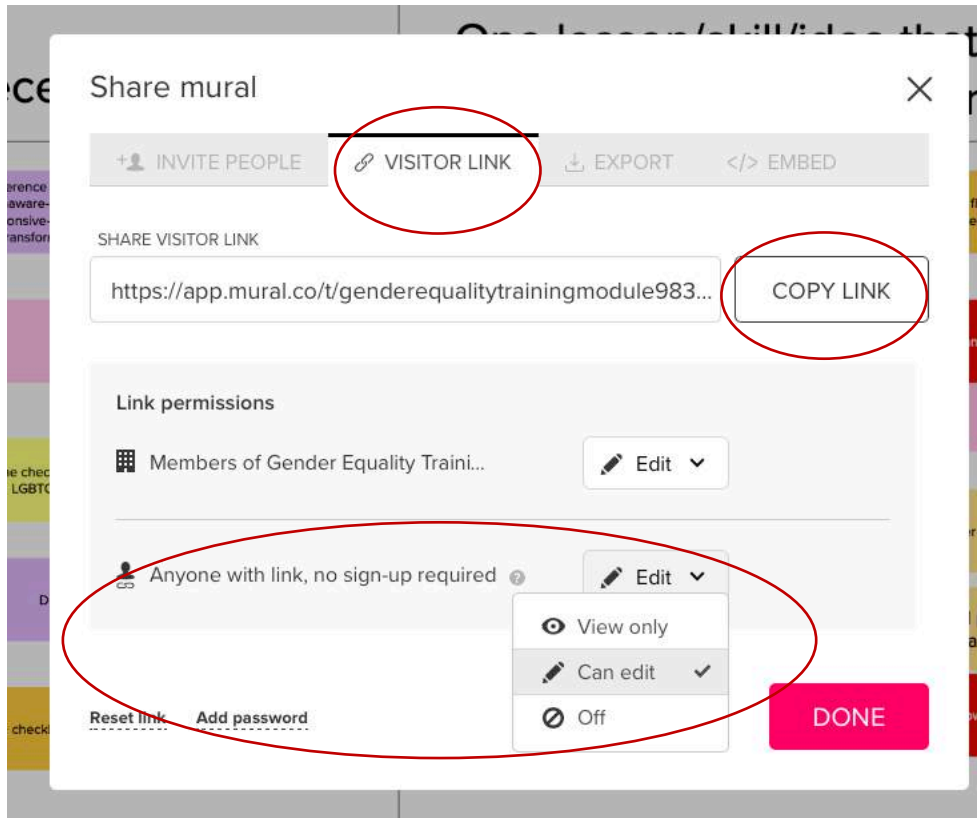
Share mural

INVITE PEOPLE VISITOR LINK EXPORT </> EMBED

SHARE VISITOR LINK

https://app.mural.co/t/genderequalitytrainingmodule983...

COPY LINK

Link permissions

Members of Gender Equality Traini...

Edit

Anyone with link, no sign-up required

Edit

View only

Can edit ✔

Off

Reset link Add password

DONE